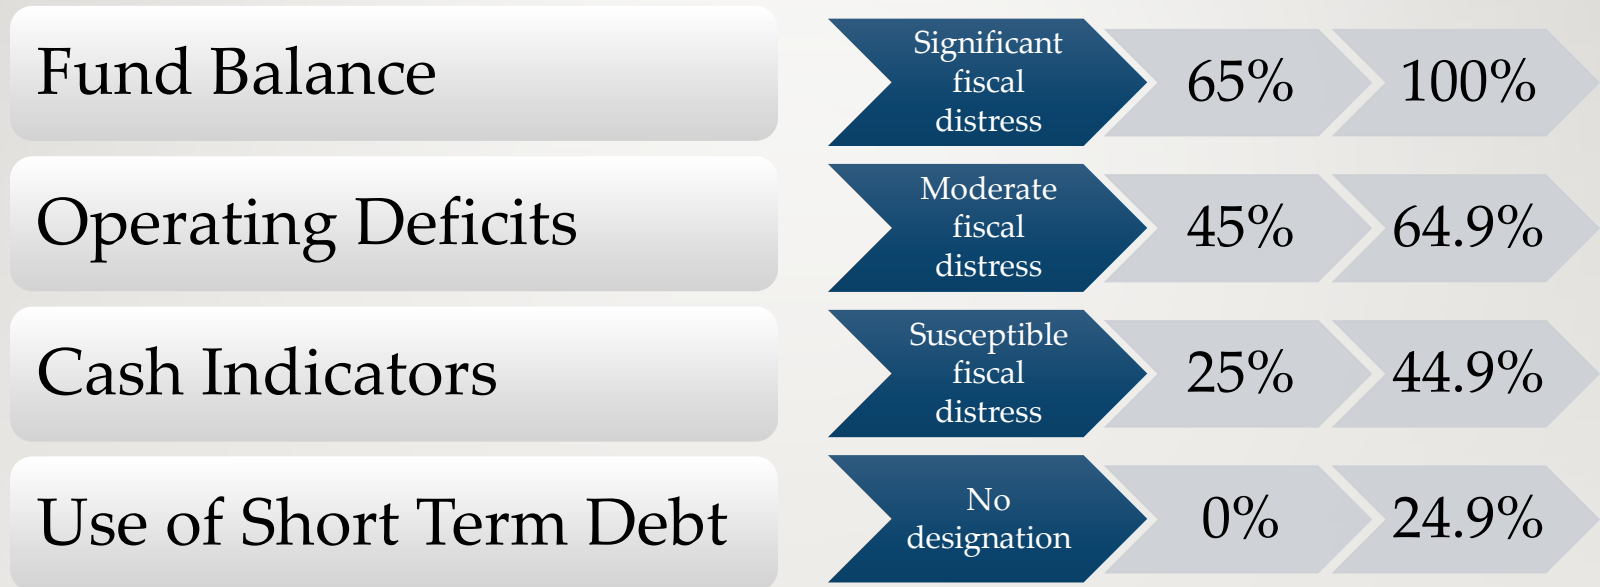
Fund Balance

Operating Deficits

Cash Indicators

Use of Short Term Debt

Significant fiscal distress

65%

100%

Moderate fiscal distress

45%

64.9%

Susceptible fiscal distress

25%

44.9%

No designation

0%

24.9%